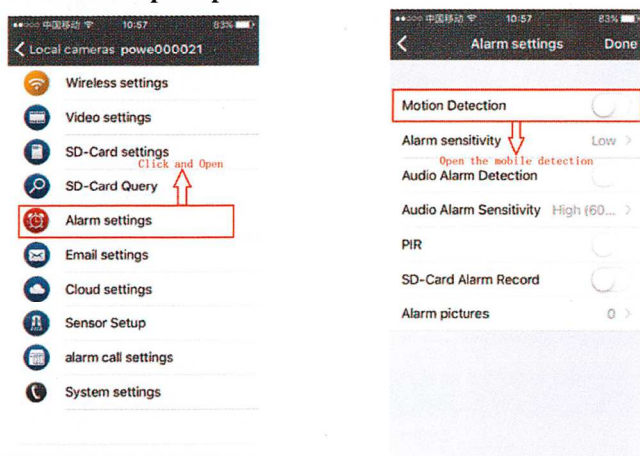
中国移动 10:57 83%
< Local cameras powe000021
Wireless settings
Video settings
SD-Card settings
Click and Open
SD-Card Query
Alarm settings
Email settings
Cloud settings
Sensor Setup
alarm call settings
System settings

中国移动 10:57 83%
< Alarm settings Done
Motion Detection
Alarm sensitivity Low >
Open the mobile detection
Audio Alarm Detection
Audio Alarm Sensitivity High (60... >
PIR
SD-Card Alarm Record
Alarm pictures 0 >